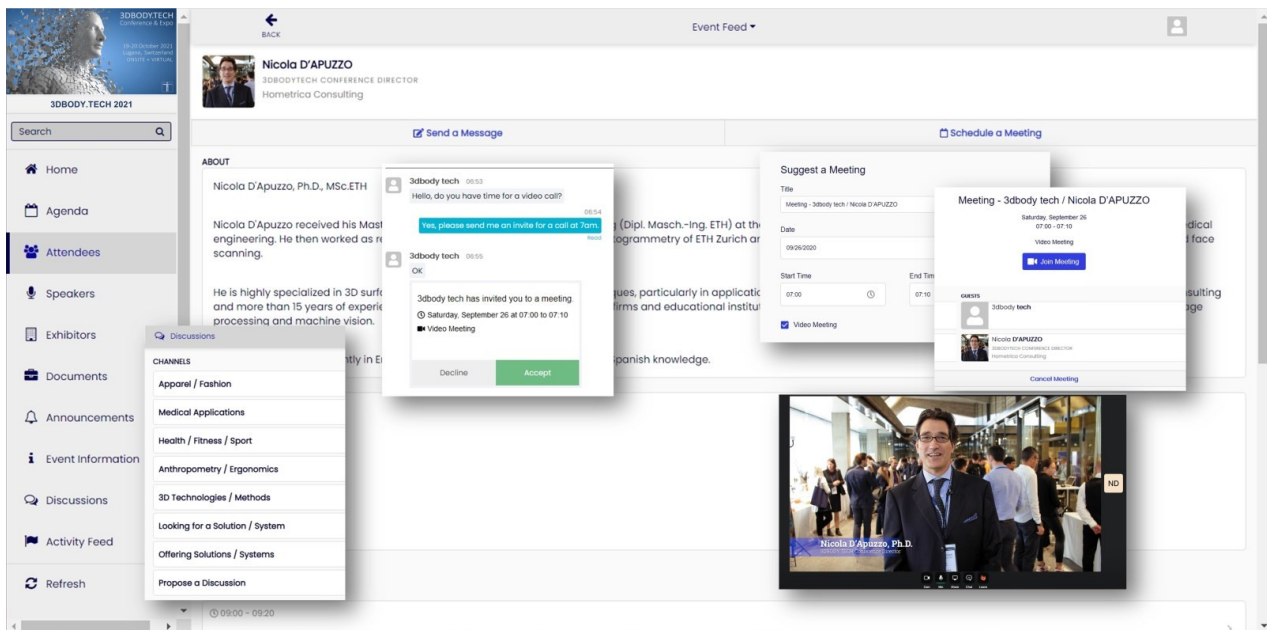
3DBODY.TECH Conference & Expo
19-20 October 2021 Lugano, Switzerland ONSITE + VIRTUAL

3DBODY.TECH 2021

Search

Home

Agenda

Attendees

Speakers

Exhibitors

Documents

Announcements

Event Information

Discussions

Activity Feed

Refresh

BACK

Event Feed

Nicola D'APUZZO
3DBODYTECH CONFERENCE DIRECTOR
Hometrica Consulting

Send a Message

Schedule a Meeting

ABOUT

Nicola D'Apuzzo, Ph.D., MSc.ETH

Nicola D'Apuzzo received his Mast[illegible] (Dipl. Masch.-Ing. ETH) at th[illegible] engineering. He then worked as r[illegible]ogrammetry of ETH Zurich ar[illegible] scanning.

He is highly specialized in 3D surf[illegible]ques, particularly in applicatio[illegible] and more than 15 years of experie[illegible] firms and educational institut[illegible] processing and machine vision.

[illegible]ntly in E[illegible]panish knowledge.

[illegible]dical
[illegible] face

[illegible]sulting
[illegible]ge

3dbody tech 06:53
Hello, do you have time for a video call?
06:54
Yes, please send me an invite for a call at 7am.
Read
3dbody tech 06:55
OK
3dbody tech has invited you to a meeting.
Saturday, September 26 at 07:00 to 07:10
Video Meeting
Decline
Accept

Suggest a Meeting
Title
Meeting - 3dbody tech / Nicola D'APUZZO
Date
09/26/2020
Start Time
07:00
End Tim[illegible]
07:10
Video Meeting

Meeting - 3dbody tech / Nicola D'APUZZO
Saturday, September 26
07:00 - 07:10
Video Meeting
Join Meeting
GUESTS
3dbody tech
Nicola D'APUZZO
3DBODYTECH CONFERENCE DIRECTOR
Hometrica Consulting
Cancel Meeting

Discussions
CHANNELS
Apparel / Fashion
Medical Applications
Health / Fitness / Sport
Anthropometry / Ergonomics
3D Technologies / Methods
Looking for a Solution / System
Offering Solutions / Systems
Propose a Discussion

Nicola D'Apuzzo, Ph.D.
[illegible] Director

ND

09:00 - 09:20